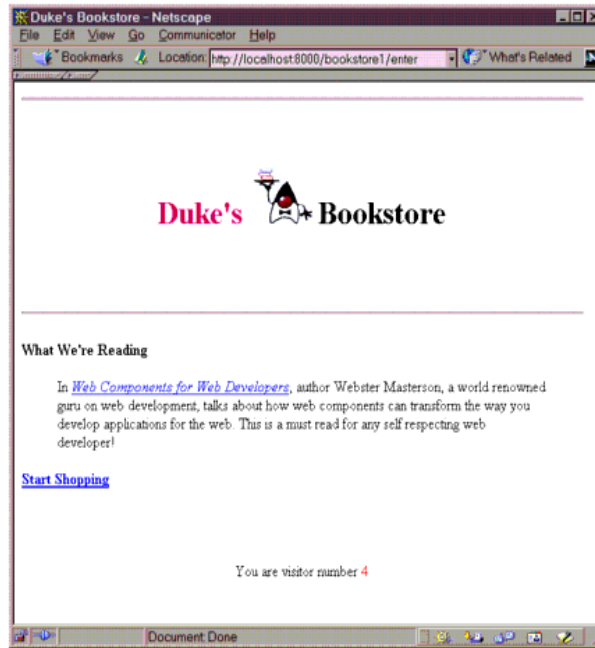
Duke's Bookstore - Netscape

File Edit View Go Communicator Help

Bookmarks Location: http://localhost:8000/bookstore1/enter What's Related

Duke's Bookstore

What We're Reading

In Web Components for Web Developers, author Webster Masterson, a world renowned guru on web development, talks about how web components can transform the way you develop applications for the web. This is a must read for any self respecting web developer!

Start Shopping

You are visitor number 4

Document: Done